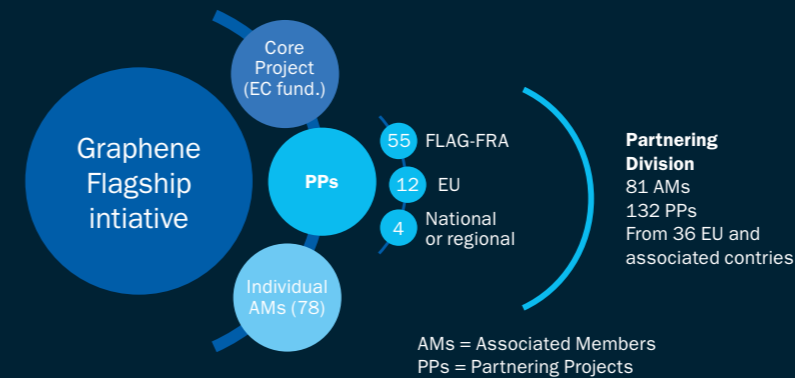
Graphene Flagship intiative

Core Project (EC fund.)

PPs

Individual AMs (78)

55 FLAG-FRA

12 EU

4 National or regional

Partnering Division
81 AMs
132 PPs
From 36 EU and associated contries

AMs = Associated Members
PPs = Partnering Projects